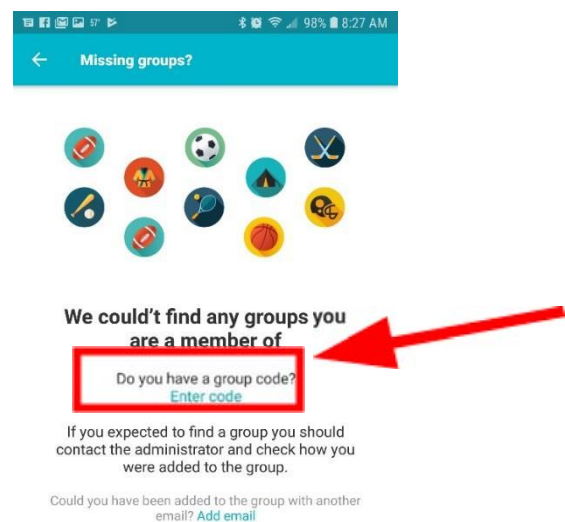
57° 98% 8:27 AM

Missing groups?

We couldn't find any groups you are a member of

Do you have a group code?
Enter code

If you expected to find a group you should contact the administrator and check how you were added to the group.

Could you have been added to the group with another email? Add email